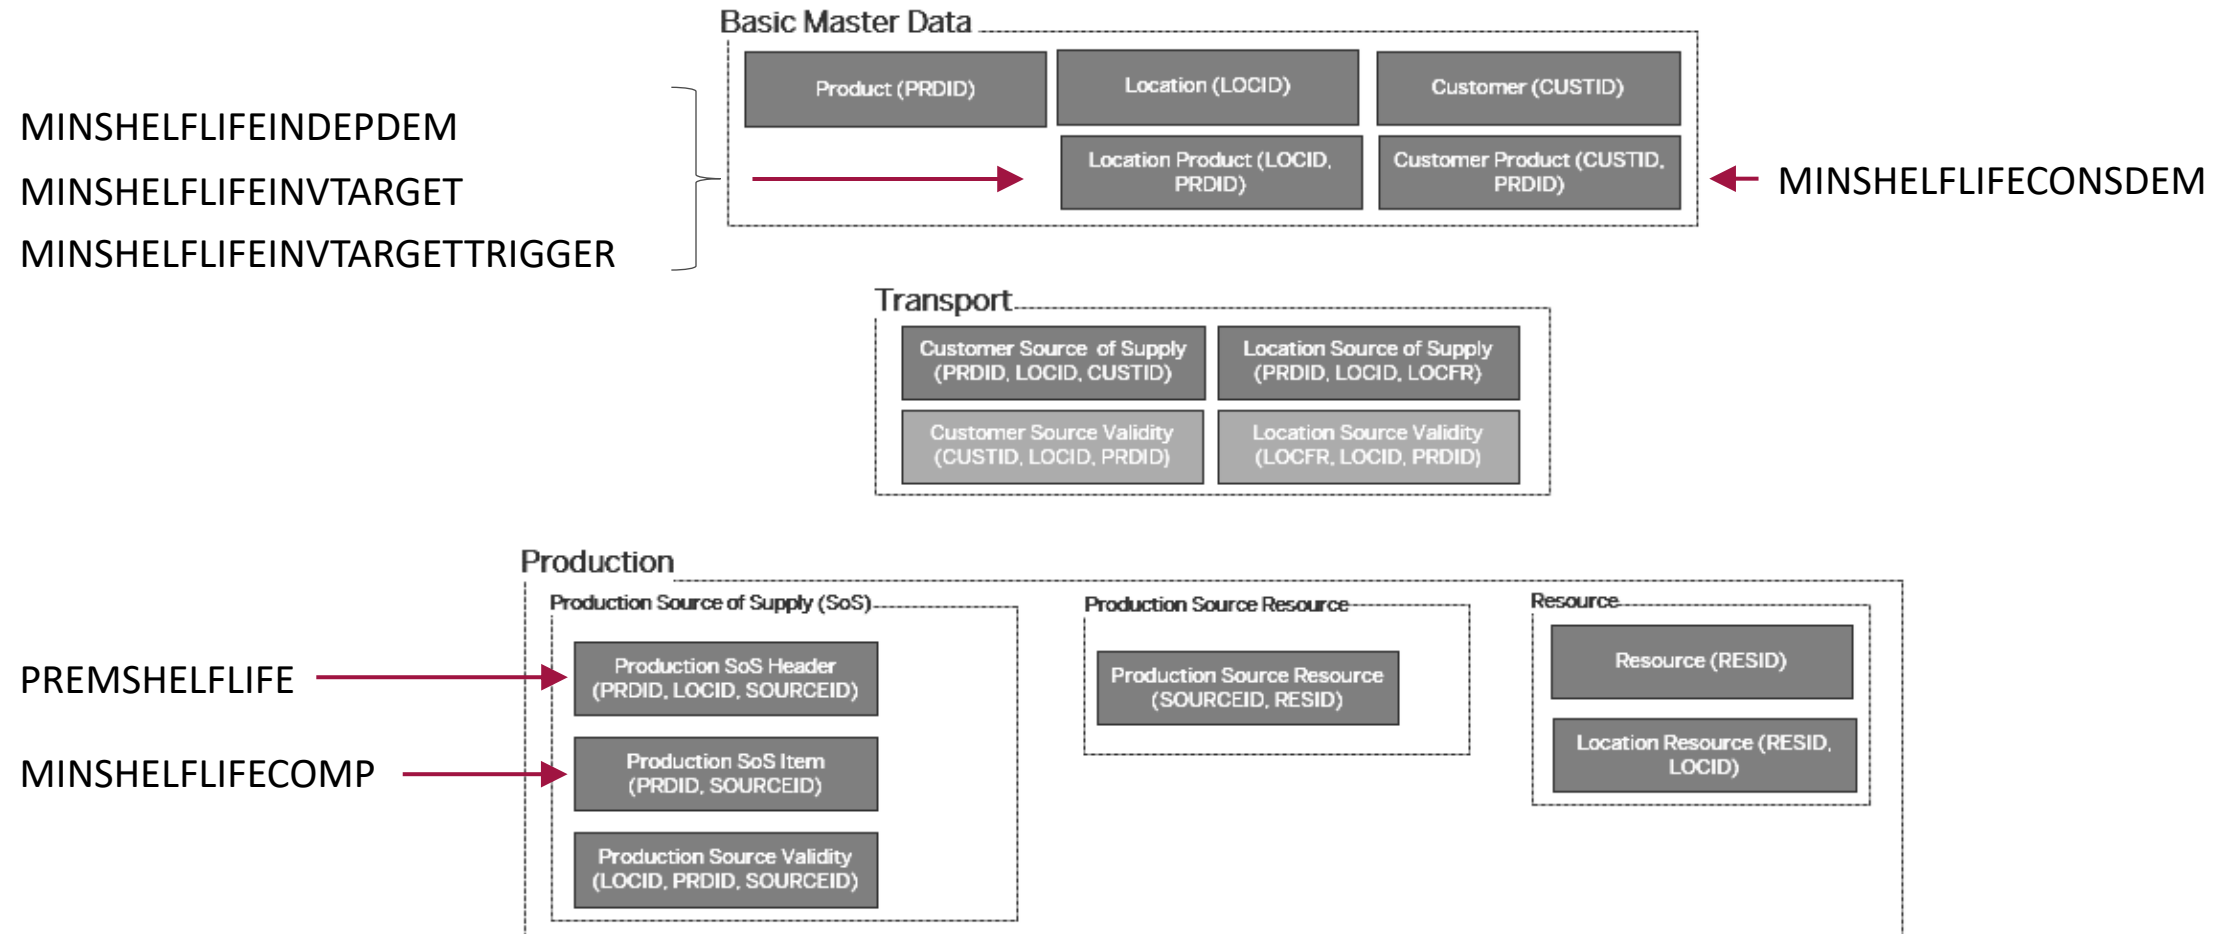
Basic Master Data

Product (PRDID)

Location (LOCID)

Customer (CUSTID)

MINSHELFLIFEINDEPDEM
MINSHELFLIFEINVTARGET
MINSHELFLIFEINVTARGETTRIGGER

Location Product (LOCID, PRDID)

Customer Product (CUSTID, PRDID)

MINSHELFLIFECONSDEM

Transport

Customer Source of Supply (PRDID, LOCID, CUSTID)

Location Source of Supply (PRDID, LOCID, LOCFR)

Customer Source Validity (CUSTID, LOCID, PRDID)

Location Source Validity (LOCFR, LOCID, PRDID)

Production

Production Source of Supply (SoS)

PREMSHELFLIFE

Production SoS Header (PRDID, LOCID, SOURCEID)

MINSHELFLIFECOMP

Production SoS Item (PRDID, SOURCEID)

Production Source Validity (LOCID, PRDID, SOURCEID)

Production Source Resource

Production Source Resource (SOURCEID, RESID)

Resource

Resource (RESID)

Location Resource (RESID, LOCID)